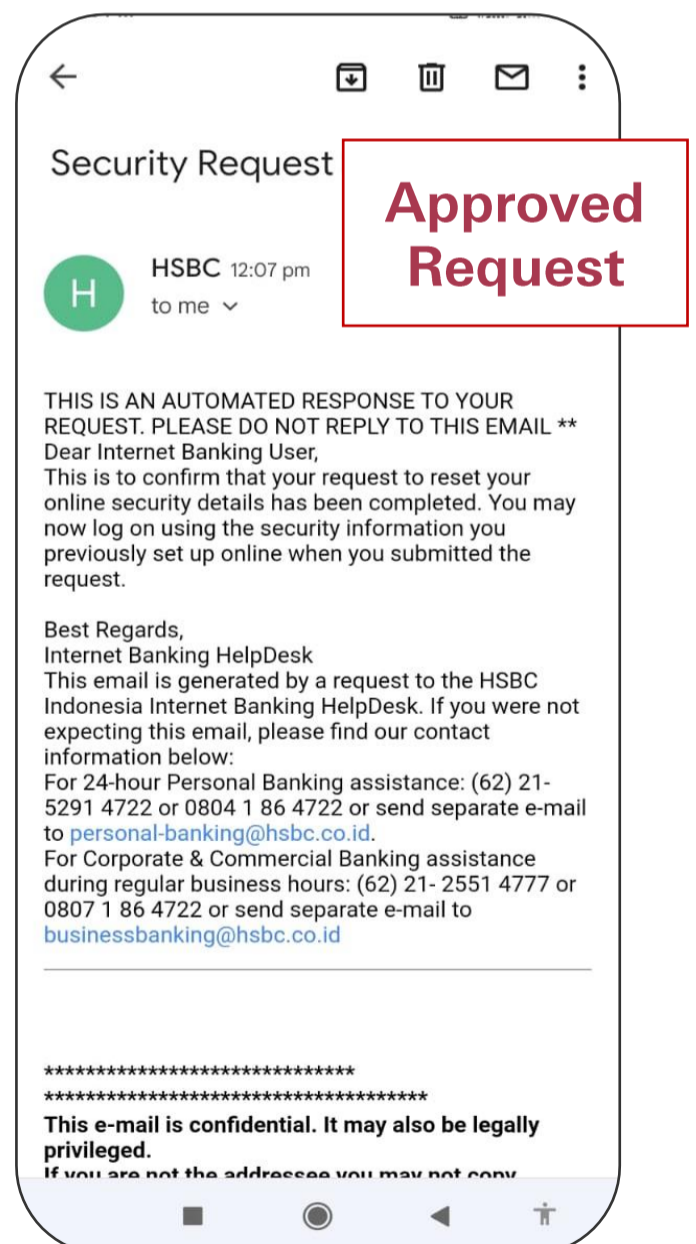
Security Request

Approved Request

H

HSBC 12:07 pm
to me

THIS IS AN AUTOMATED RESPONSE TO YOUR REQUEST. PLEASE DO NOT REPLY TO THIS EMAIL **
Dear Internet Banking User,
This is to confirm that your request to reset your online security details has been completed. You may now log on using the security information you previously set up online when you submitted the request.

Best Regards,
Internet Banking HelpDesk
This email is generated by a request to the HSBC Indonesia Internet Banking HelpDesk. If you were not expecting this email, please find our contact information below:
For 24-hour Personal Banking assistance: (62) 21-5291 4722 or 0804 1 86 4722 or send separate e-mail to personal-banking@hsbc.co.id.
For Corporate & Commercial Banking assistance during regular business hours: (62) 21- 2551 4777 or 0807 1 86 4722 or send separate e-mail to businessbanking@hsbc.co.id

******************************
*************************************
**This e-mail is confidential. It may also be legally privileged.**
**If you are not the addressee you may not copy** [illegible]